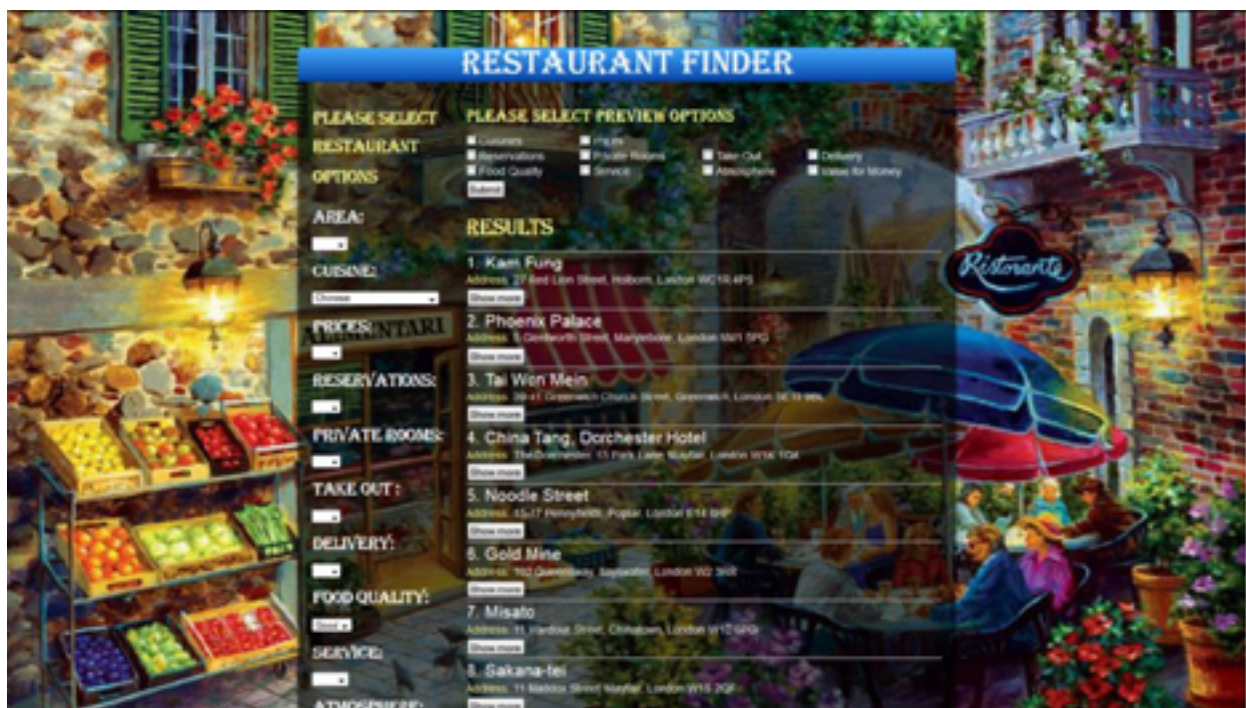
RESTAURANT FINDER

PLEASE SELECT RESTAURANT OPTIONS

AREA:

CUISINE:

Chinese

PRICES:

RESERVATIONS:

PRIVATE ROOMS:

TAKE OUT :

DELIVERY:

FOOD QUALITY:

Good

SERVICE:

ATMOSPHERE:

PLEASE SELECT PREVIEW OPTIONS

Cuisines
Prices
Reservations
Private Rooms
Take Out
Delivery
Food Quality
Service
Atmosphere
Value for Money

Submit

RESULTS

1. Kam Fung
Address: 27 Red Lion Street, Holborn, London WC1R 4PS
Show more

2. Phoenix Palace
Address: 5 Glentworth Street, Marylebone, London NW1 5PG
Show more

3. Tai Won Mein
Address: 39-41 Greenwich Church Street, Greenwich, London SE10 9BL
Show more

4. China Tang, Dorchester Hotel
Address: The Dorchester, 53 Park Lane, Mayfair, London W1K 1QA
Show more

5. Noodle Street
Address: 15-17 Pennyfields, Poplar, London E14 8HP
Show more

6. Gold Mine
Address: 102 Queensway, Bayswater, London W2 3RR
Show more

7. Misato
Address: 11 Wardour Street, Chinatown, London W1D 6PG
Show more

8. Sakana-tei
Address: 11 Maddox Street Mayfair, London W1S 2QF
Show more

Ristorante